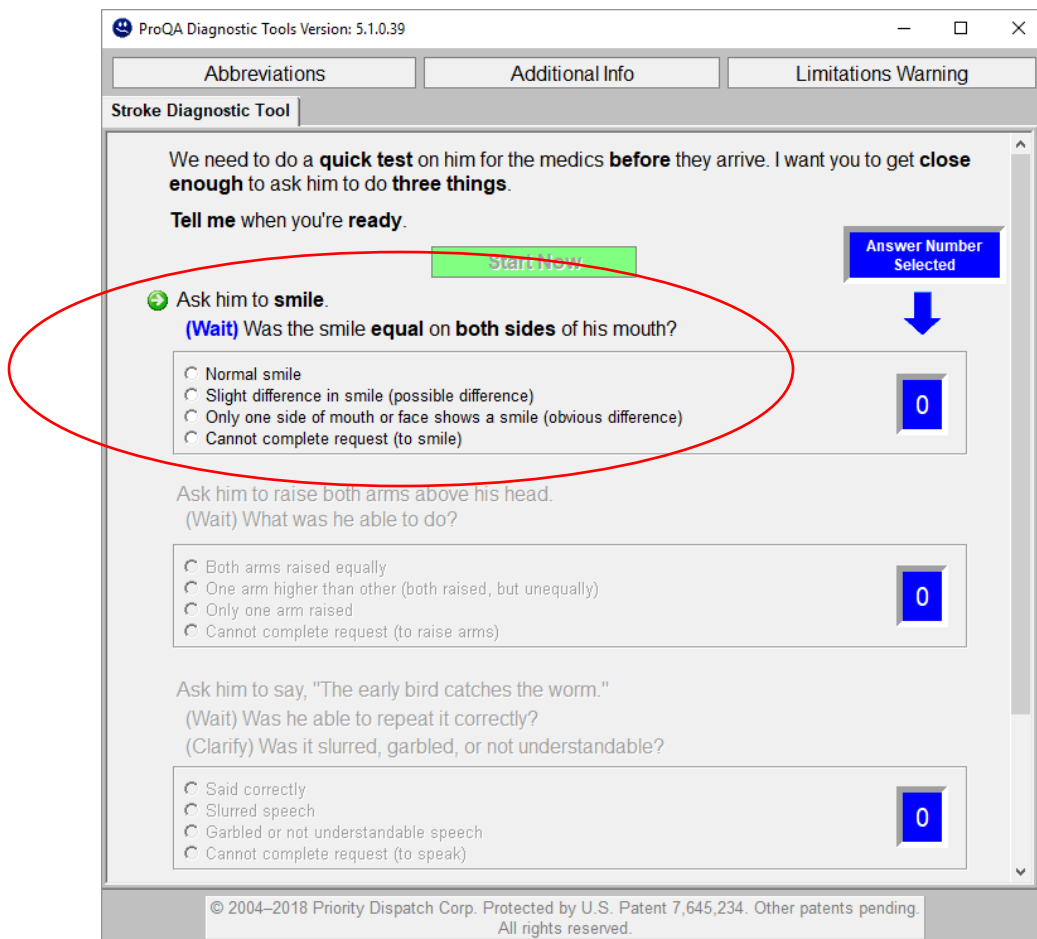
ProQA Diagnostic Tools Version: 5.1.0.39

Abbreviations
Additional Info
Limitations Warning

Stroke Diagnostic Tool

We need to do a quick test on him for the medics before they arrive. I want you to get close enough to ask him to do three things.

Tell me when you're ready.

Start Now

Answer Number Selected

Ask him to smile.
(Wait) Was the smile equal on both sides of his mouth?

Normal smile
Slight difference in smile (possible difference)
Only one side of mouth or face shows a smile (obvious difference)
Cannot complete request (to smile)

0

Ask him to raise both arms above his head.
(Wait) What was he able to do?

Both arms raised equally
One arm higher than other (both raised, but unequally)
Only one arm raised
Cannot complete request (to raise arms)

0

Ask him to say, "The early bird catches the worm."
(Wait) Was he able to repeat it correctly?
(Clarify) Was it slurred, garbled, or not understandable?

Said correctly
Slurred speech
Garbled or not understandable speech
Cannot complete request (to speak)

0

© 2004–2018 Priority Dispatch Corp. Protected by U.S. Patent 7,645,234. Other patents pending. All rights reserved.